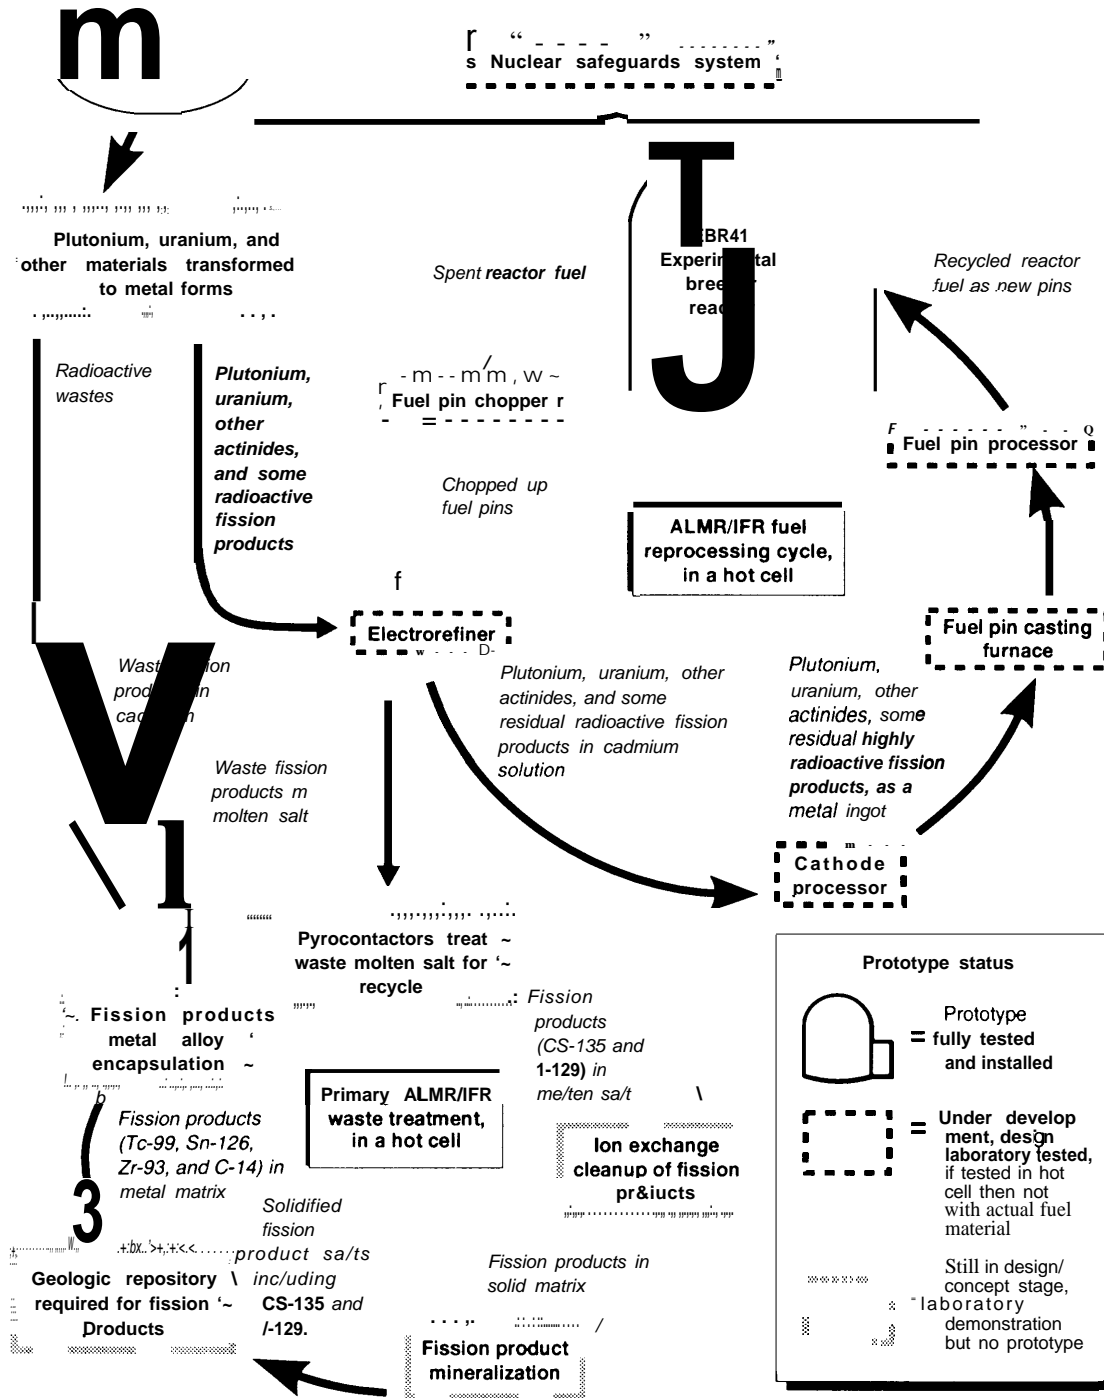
m

r " - - - - " . . . . . . . . "
s Nuclear safeguards system '

T

EBR41
Experim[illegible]tal
bree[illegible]
reac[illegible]

J

Plutonium, uranium, and other materials transformed to metal forms

Spent reactor fuel

Recycled reactor fuel as new pins

Radioactive wastes

Plutonium, uranium, other actinides, and some radioactive fission products

- m - - m/m , w ~
Fuel pin chopper r

Fuel pin processor

Chopped up fuel pins

ALMR/IFR fuel reprocessing cycle, in a hot cell

f

Electrorefiner

Fuel pin casting furnace

Wast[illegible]ion prod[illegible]in cad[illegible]m

V

Plutonium, uranium, other actinides, and some residual radioactive fission products in cadmium solution

Plutonium, uranium, other actinides, some residual highly radioactive fission products, as a metal ingot

Waste fission products m molten salt

1

Cathode processor

Pyrocontactors treat ~ waste molten salt for '~ recycle

Prototype status

Fission products (CS-135 and 1-129) in me/ten sa/t

Prototype
= fully tested and installed

~. Fission products metal alloy ' encapsulation ~

Primary ALMR/IFR waste treatment, in a hot cell

Fission products (Tc-99, Sn-126, Zr-93, and C-14) in metal matrix

Ion exchange cleanup of fission pr&iucts

= Under develop ment, design laboratory tested, if tested in hot cell then not with actual fuel material

3

Solidified fission product sa/ts inc/uding CS-135 and I-129.

Fission products in solid matrix

Geologic repository \ required for fission '~ Products

Still in design/ concept stage, laboratory demonstration but no prototype

Fission product mineralization